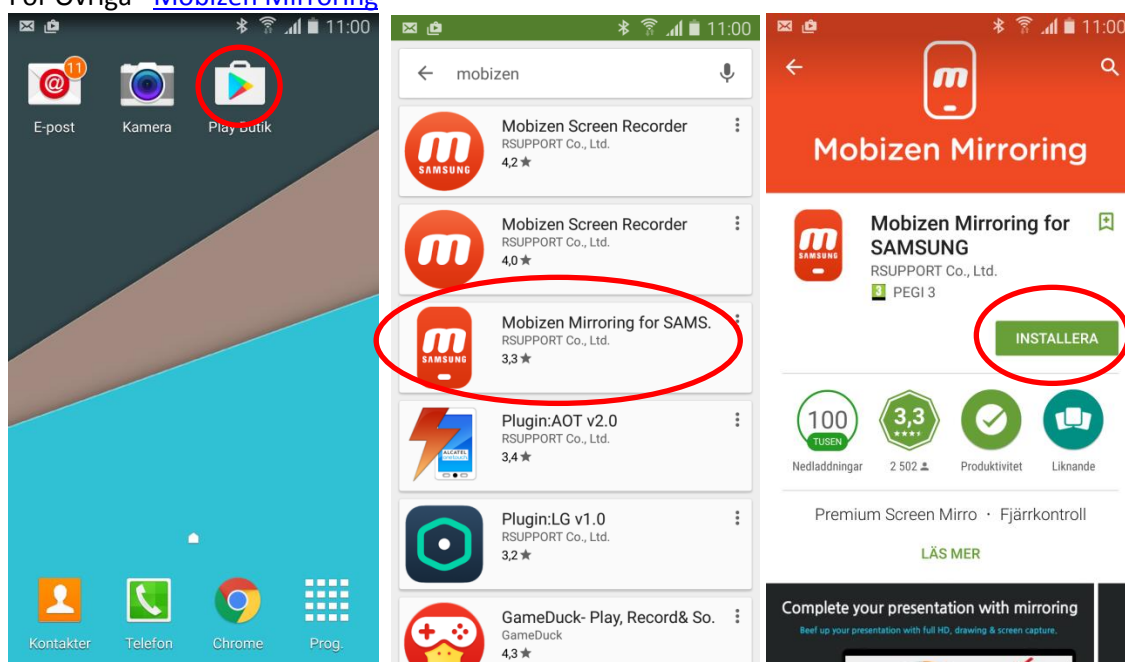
För Övriga - Mobizen Mirroring

11:00

11

E-post

Kamera

Play Butik

Kontakter

Telefon

Chrome

Prog.

11:00

mobizen

Mobizen Screen Recorder
RSUPPORT Co., Ltd.
4,2 ★

SAMSUNG

Mobizen Screen Recorder
RSUPPORT Co., Ltd.
4,0 ★

Mobizen Mirroring for SAMS.
RSUPPORT Co., Ltd.
3,3 ★

SAMSUNG

Plugin:AOT v2.0
RSUPPORT Co., Ltd.
3,4 ★

ALCATEL

Plugin:LG v1.0
RSUPPORT Co., Ltd.
3,2 ★

GameDuck- Play, Record& So.
GameDuck
4,3 ★

11:00

Mobizen Mirroring

Mobizen Mirroring for SAMSUNG
RSUPPORT Co., Ltd.
3 PEGI 3

SAMSUNG

INSTALLERA

100
TUSEN
Nedladdningar

3,3
2 502

Produktivitet

Liknande

Premium Screen Mirro · Fjärrkontroll

LÄS MER

Complete your presentation with mirroring
Beef up your presentation with full HD, drawing & screen capture.